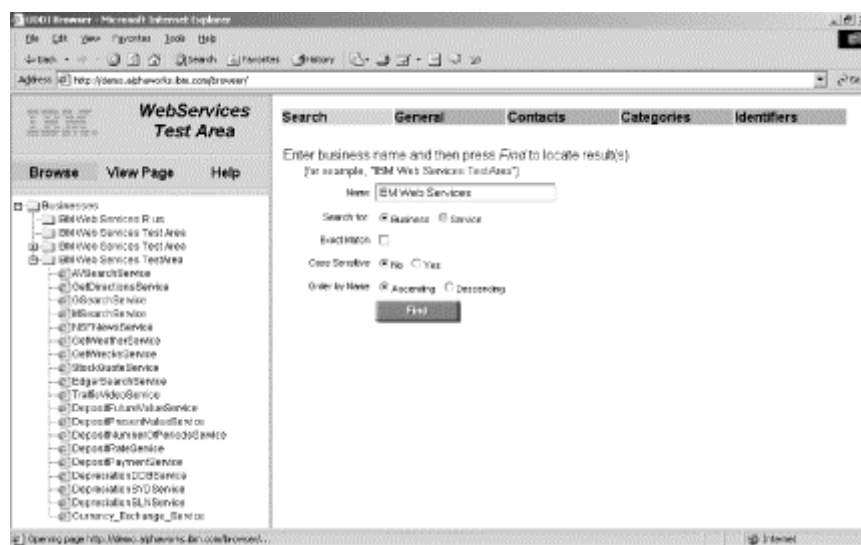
UDDI Browser - Microsoft Internet Explorer

File Edit View Favorites Tools Help

Back Search Favorites History

Address http://demo.alphaworks.ibm.com/browser/

IBM

WebServices Test Area

Browse View Page Help

Businesses
IBM Web Services R us
IBM Web Services Test Area
IBM Web Services Test Area
IBM Web Services TestArea
AVSearchService
GetDirectionsService
GSearchService
MSearchService
NSFTalewsService
GetWeatherService
GetWeeksService
StockQuoteService
EdgarSearchService
TrafficVideoService
DepositFutureValueService
DepositPresentValueService
DepositNumberOfPeriodsService
DepositRateService
DepositPaymentService
DepreciationDDBService
DepreciationSYDService
DepreciationSLNService
Currency_Exchange_Service

Search General Contacts Categories Identifiers

Enter business name and then press Find to locate result(s)
(for example, "IBM Web Services TestArea")

Name IBM Web Services

Search for Business Service

Exact Match

Case Sensitive No Yes

Order by Name Ascending Descending

Find

Opening page http://demo.alphaworks.ibm.com/browser/...

Internet